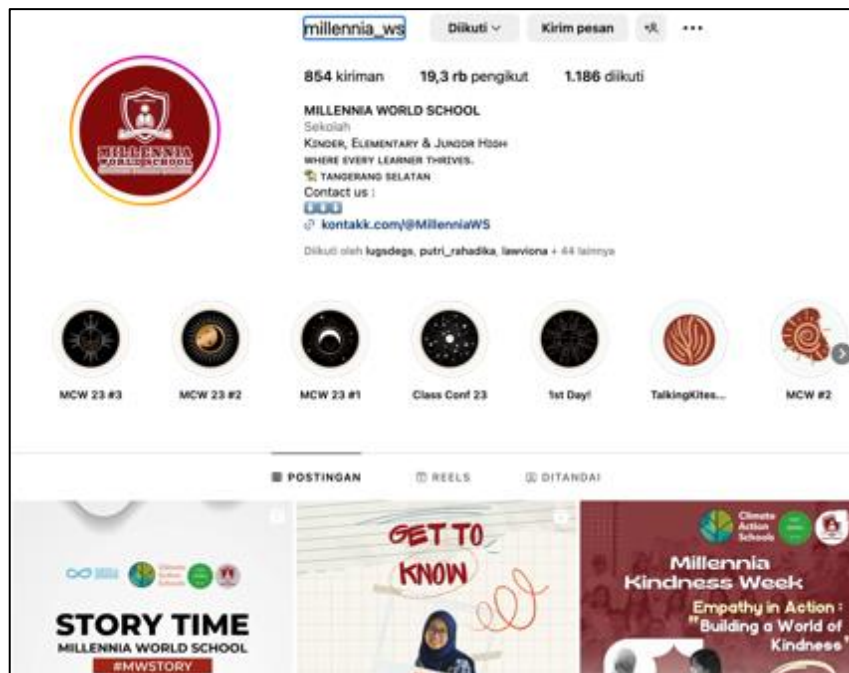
millennia_ws Diikuti Kirim pesan

854 kiriman 19,3 rb pengikut 1.186 diikuti

MILLENNIA WORLD SCHOOL
Sekolah
Kinder, Elementary & Junior High
WHERE EVERY LEARNER THRIVES.
TANGERANG SELATAN
Contact us :
kontakk.com/@MillenniaWS

Diikuti oleh lugsdegs, putri_rahadika, lawviona + 44 lainnya

MILLENNIA WORLD SCHOOL

MCW 23 #3
MCW 23 #2
MCW 23 #1
Class Conf 23
1st Day!
TalkingKites...
MCW #2

POSTINGAN REELS DITANDAI

STORY TIME
MILLENNIA WORLD SCHOOL
#MWSTORY

GET TO KNOW

Climate Action Schools
Millennia Kindness Week
Empathy in Action : "Building a World of Kindness"